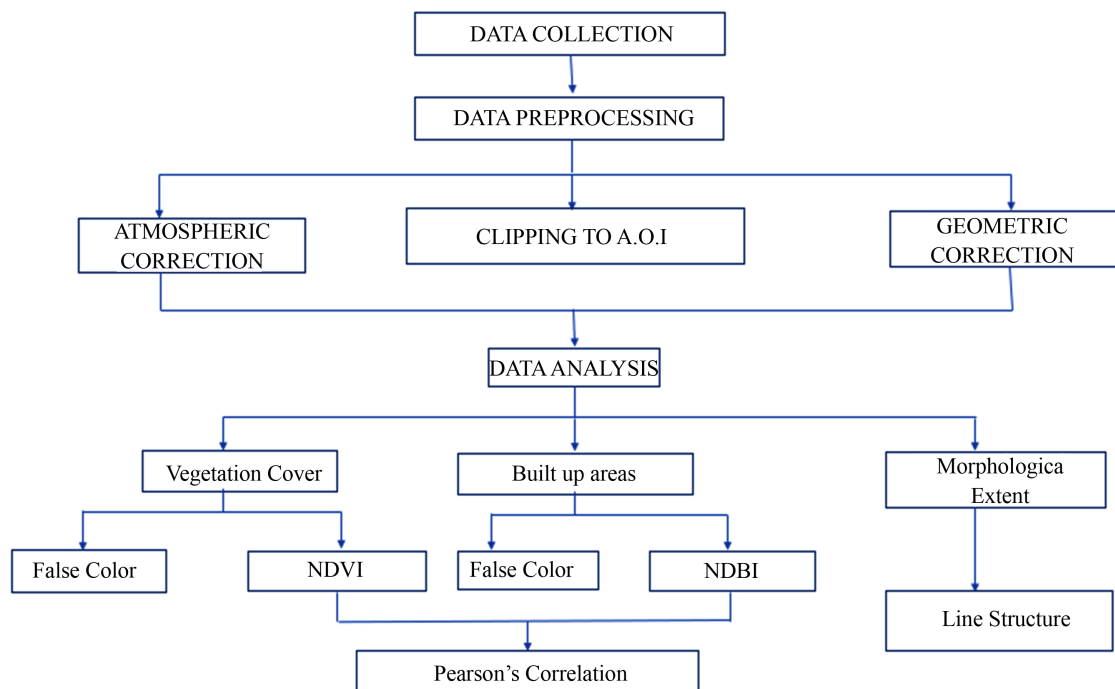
DATA COLLECTION

DATA PREPROCESSING

ATMOSPHERIC CORRECTION

CLIPPING TO A.O.I

GEOMETRIC CORRECTION

DATA ANALYSIS

Vegetation Cover

Built up areas

Morphologica Extent

False Color

NDVI

False Color

NDBI

Line Structure

Pearson's Correlation